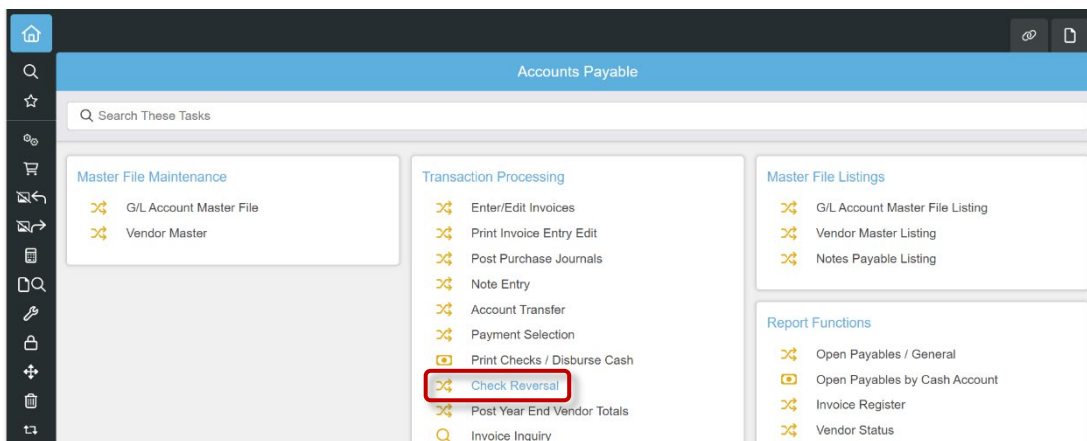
Accounts Payable

Search These Tasks

Master File Maintenance
G/L Account Master File
Vendor Master

Transaction Processing
Enter/Edit Invoices
Print Invoice Entry Edit
Post Purchase Journals
Note Entry
Account Transfer
Payment Selection
Print Checks / Disburse Cash
Check Reversal
Post Year End Vendor Totals
Invoice Inquiry

Master File Listings
G/L Account Master File Listing
Vendor Master Listing
Notes Payable Listing

Report Functions
Open Payables / General
Open Payables by Cash Account
Invoice Register
Vendor Status